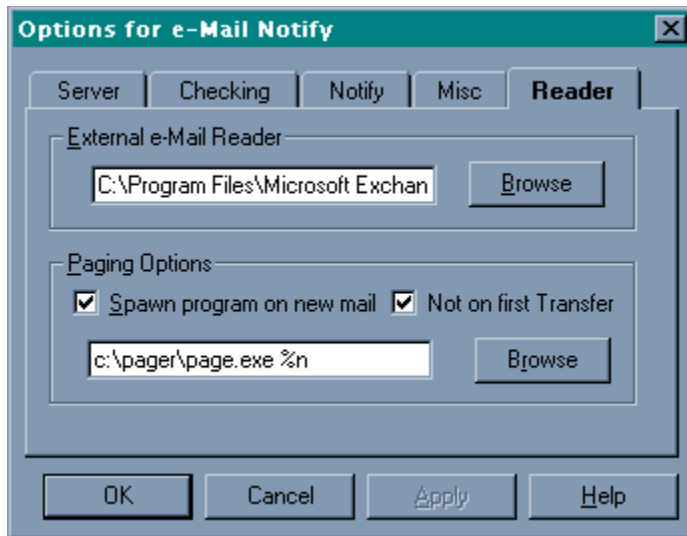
Options for e-Mail Notify

Server
Checking
Notify
Misc
Reader

External e-Mail Reader
C:\Program Files\Microsoft Exchan
Browse

Paging Options
Spawn program on new mail
Not on first Transfer
c:\pager\page.exe %n
Browse

OK
Cancel
Apply
Help